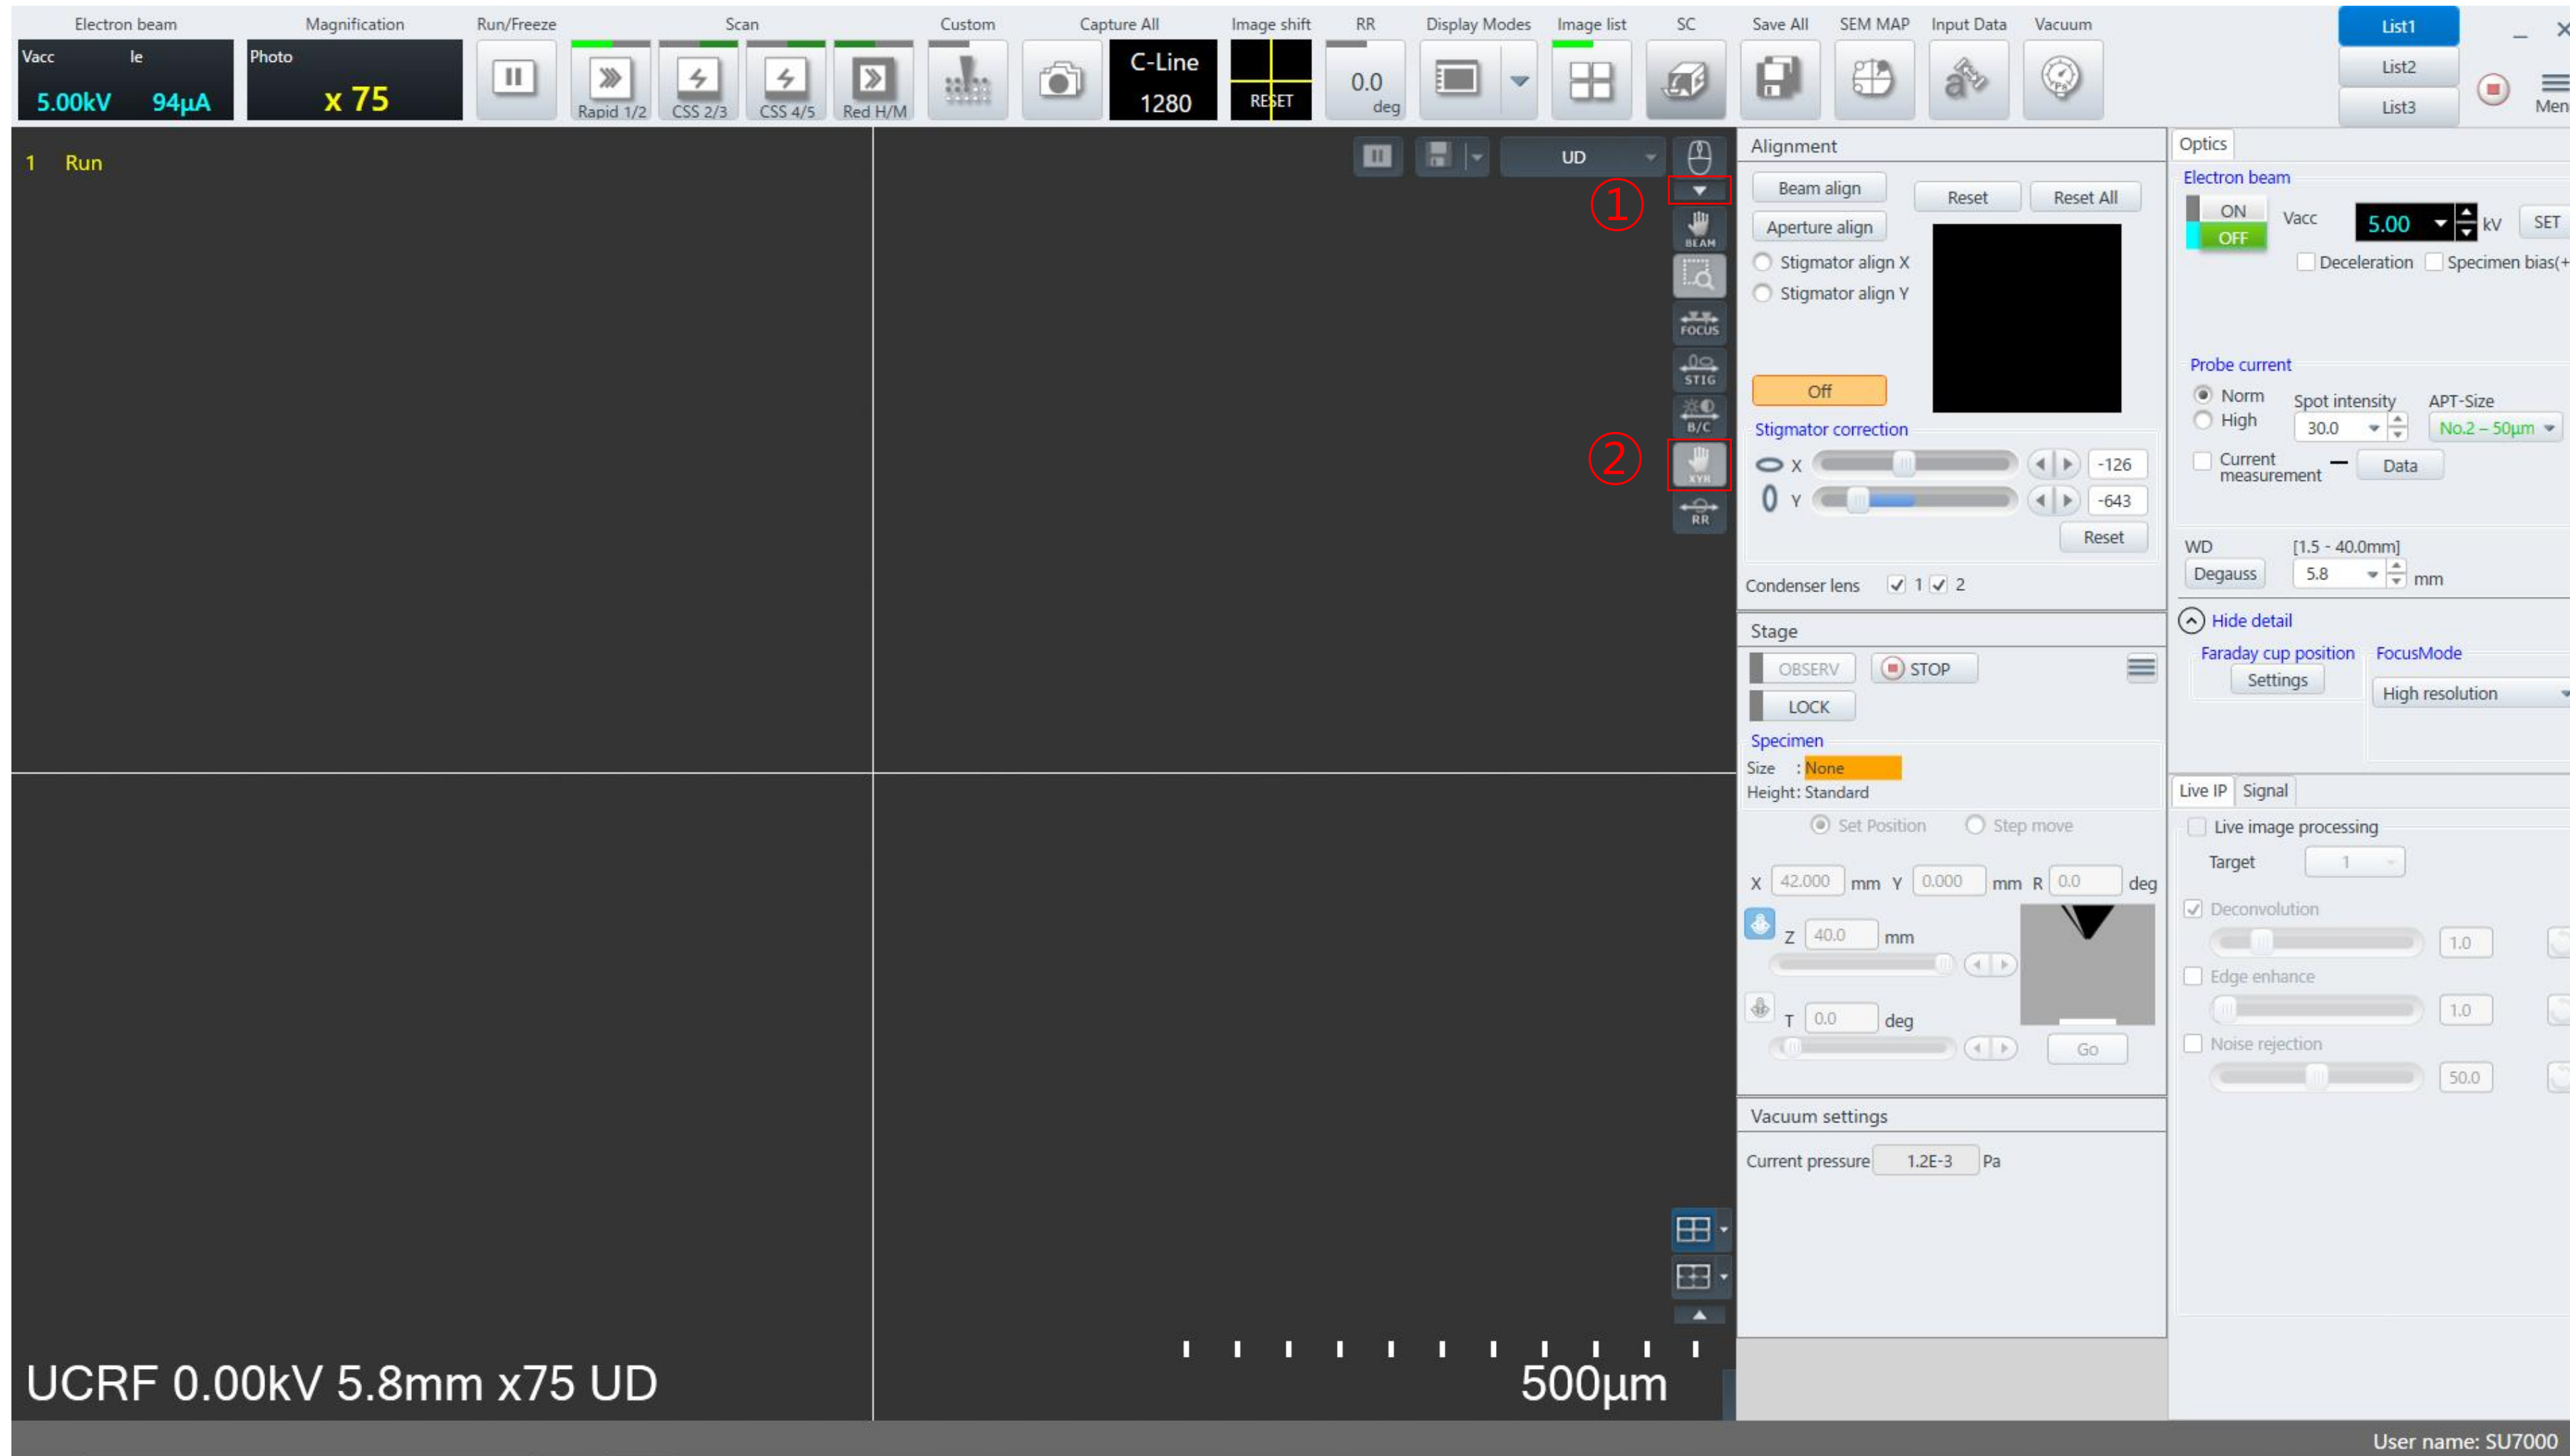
Electron beam Magnification Run/Freeze Scan Custom Capture All Image shift RR Display Modes Image list SC Save All SEM MAP Input Data Vacuum

Vacc Ie
5.00kV 94µA

Photo
x 75

Rapid 1/2 CSS 2/3 CSS 4/5 Red H/M

C-Line
1280

RESET

0.0
deg

List1
List2
List3

Men

1 Run

UD

①

BEAM

FOCUS

STIG

B/C

②

XYR

RR

UCRF 0.00kV 5.8mm x75 UD

500µm

Alignment

Beam align
Aperture align
Reset Reset All
Stigmator align X
Stigmator align Y

Off

Stigmator correction
X -126
Y -643
Reset

Condenser lens 1 2

Stage

OBSERV STOP
LOCK

Specimen
Size : None
Height: Standard

Set Position Step move

X 42.000 mm Y 0.000 mm R 0.0 deg
Z 40.0 mm
T 0.0 deg
Go

Vacuum settings

Current pressure 1.2E-3 Pa

Optics

Electron beam
ON
OFF
Vacc 5.00 kV SET
Deceleration Specimen bias(+

Probe current
Norm
High
Spot intensity 30.0
APT-Size No.2 – 50µm
Current measurement
Data

WD [1.5 - 40.0mm]
Degauss 5.8 mm

Hide detail
Faraday cup position
Settings
FocusMode
High resolution

Live IP Signal

Live image processing
Target 1
Deconvolution 1.0
Edge enhance 1.0
Noise rejection 50.0

User name: SU7000